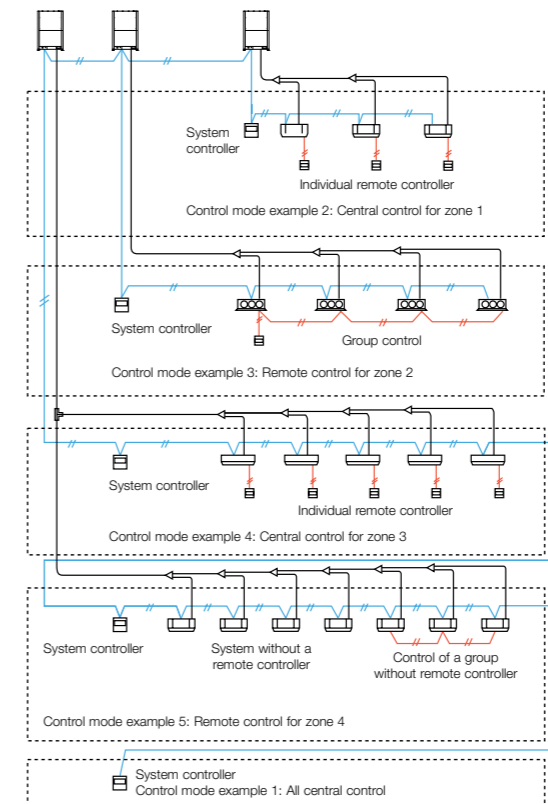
System controller

Individual remote controller

Control mode example 2: Central control for zone 1

System controller

Group control

Control mode example 3: Remote control for zone 2

System controller

Individual remote controller

Control mode example 4: Central control for zone 3

System controller

System without a remote controller

Control of a group without remote controller

Control mode example 5: Remote control for zone 4

System controller
Control mode example 1: All central control